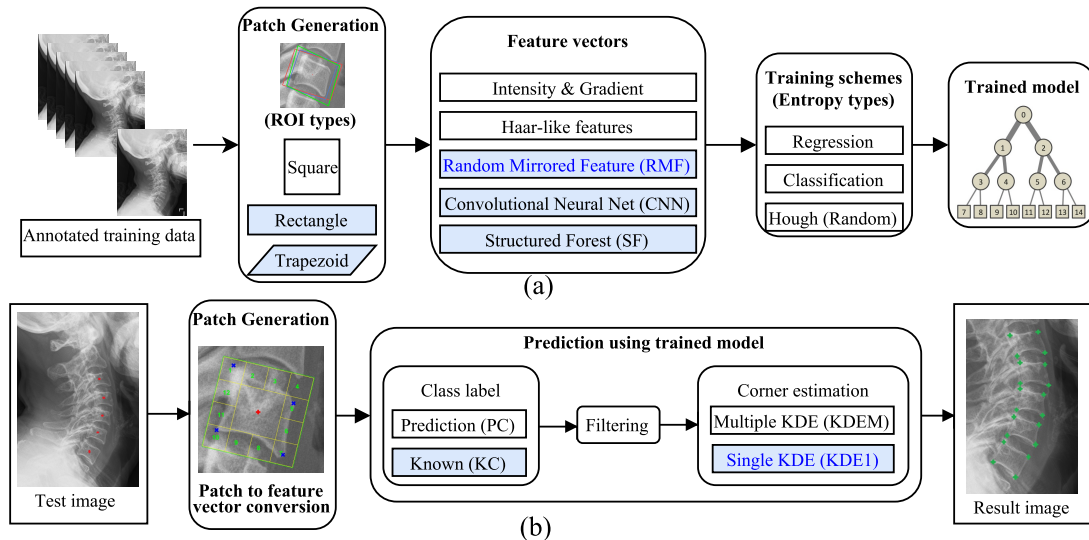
Annotated training data

Patch Generation

(ROI types)

Square

Rectangle

Trapezoid

Feature vectors

Intensity & Gradient

Haar-like features

Random Mirrored Feature (RMF)

Convolutional Neural Net (CNN)

Structured Forest (SF)

Training schemes (Entropy types)

Regression

Classification

Hough (Random)

Trained model

0
1
2
3
4
5
6
7
8
9
10
11
12
13
14

(a)

Test image

Patch Generation

Patch to feature vector conversion

Prediction using trained model

Class label

Prediction (PC)

Known (KC)

Filtering

Corner estimation

Multiple KDE (KDEM)

Single KDE (KDE1)

Result image

(b)